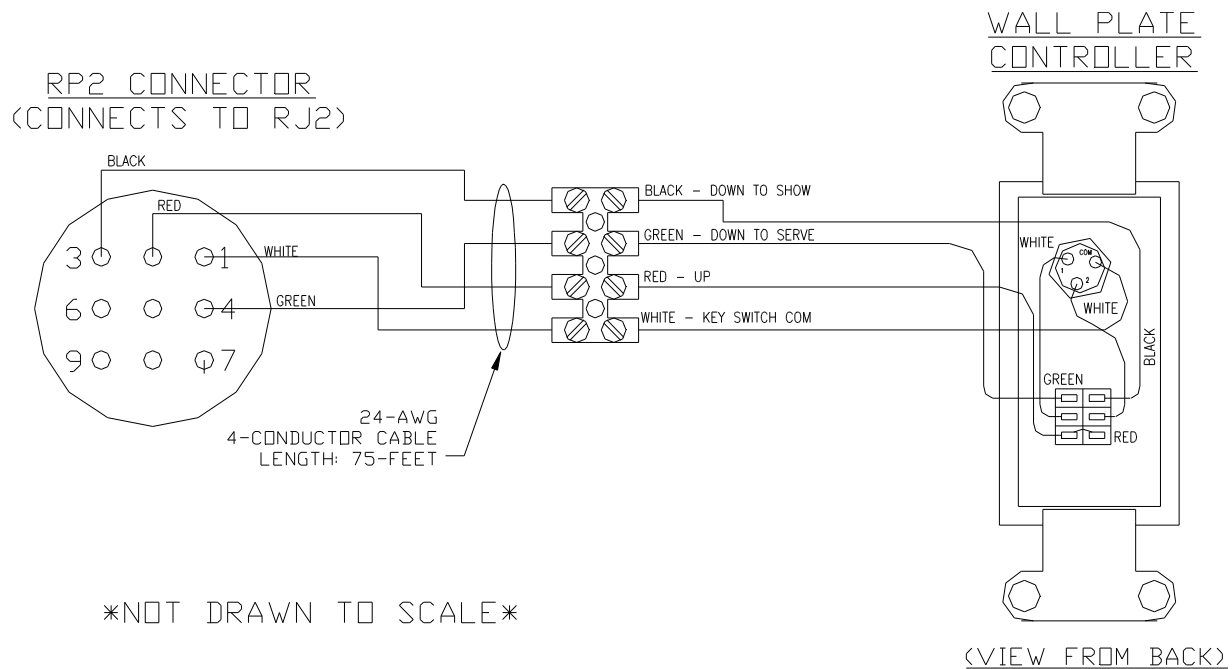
RP2 CONNECTOR
(CONNECTS TO RJ2)

BLACK
RED
WHITE
GREEN
3 1
6 4
9 7

24-AWG
4-CONDUCTOR CABLE
LENGTH: 75-FEET

BLACK - DOWN TO SHOW
GREEN - DOWN TO SERVE
RED - UP
WHITE - KEY SWITCH COM

WALL PLATE
CONTROLLER

WHITE
COM
1
2
WHITE
BLACK
GREEN
RED

*NOT DRAWN TO SCALE*

(VIEW FROM BACK)